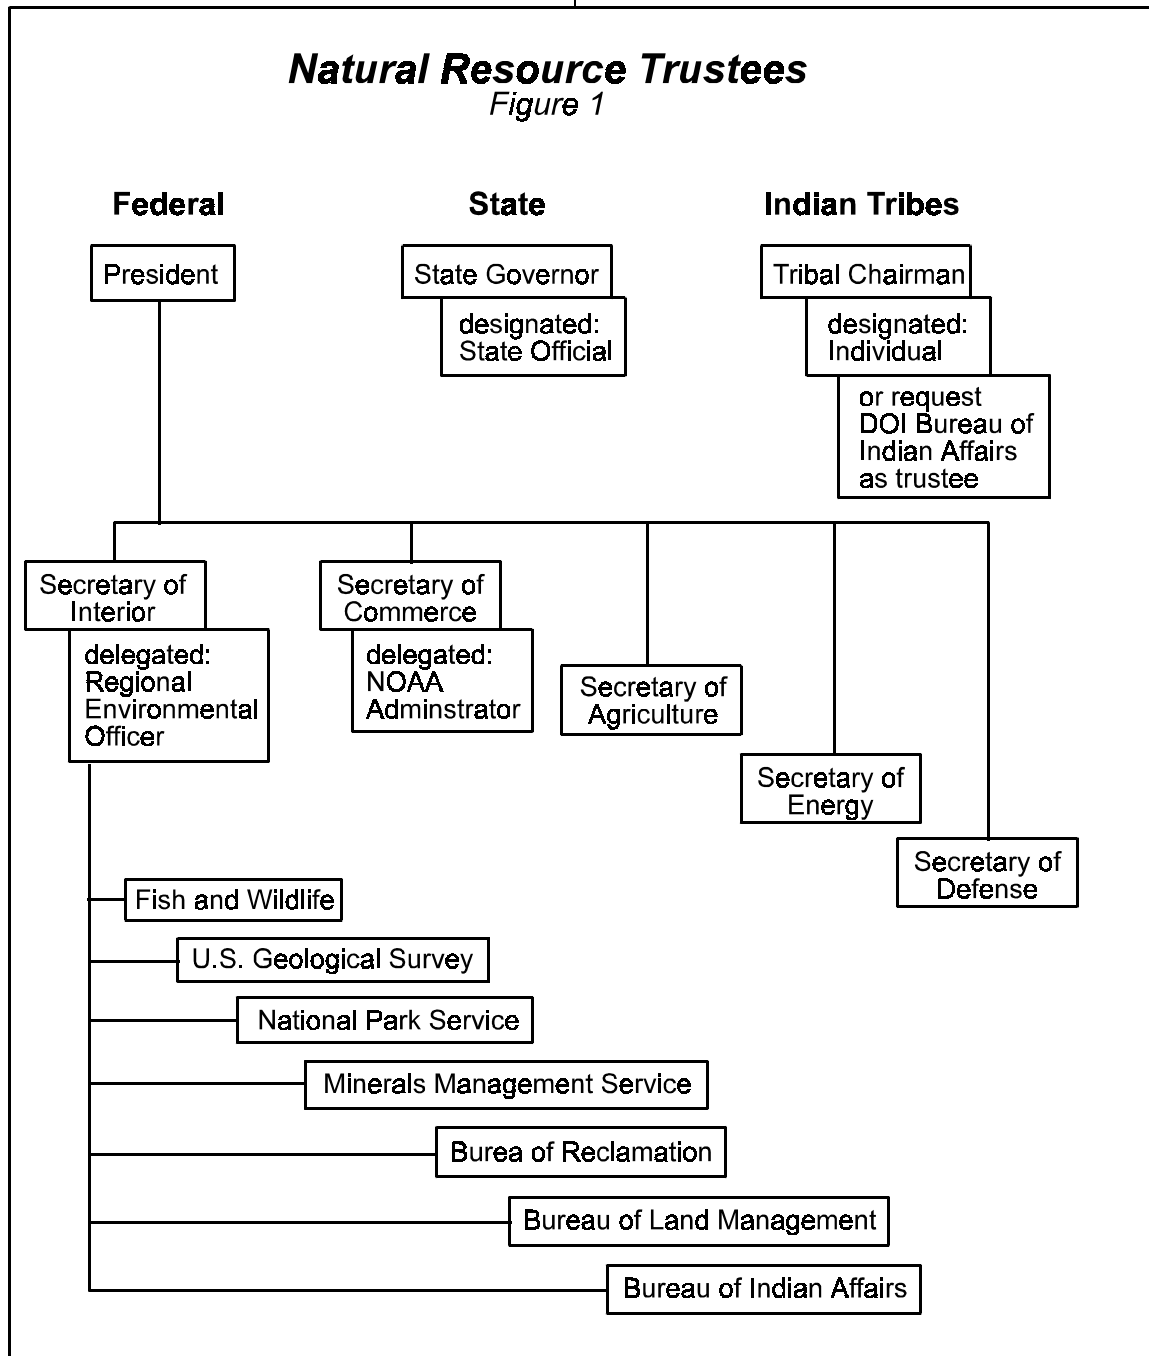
Natural Resource Trustees
Figure 1

Federal

President

State

State Governor

designated: State Official

Indian Tribes

Tribal Chairman

designated: Individual

or request DOI Bureau of Indian Affairs as trustee

Secretary of Interior

delegated: Regional Environmental Officer

Secretary of Commerce

delegated: NOAA Adminstrator

Secretary of Agriculture

Secretary of Energy

Secretary of Defense

Fish and Wildlife

U.S. Geological Survey

National Park Service

Minerals Management Service

Burea of Reclamation

Bureau of Land Management

Bureau of Indian Affairs